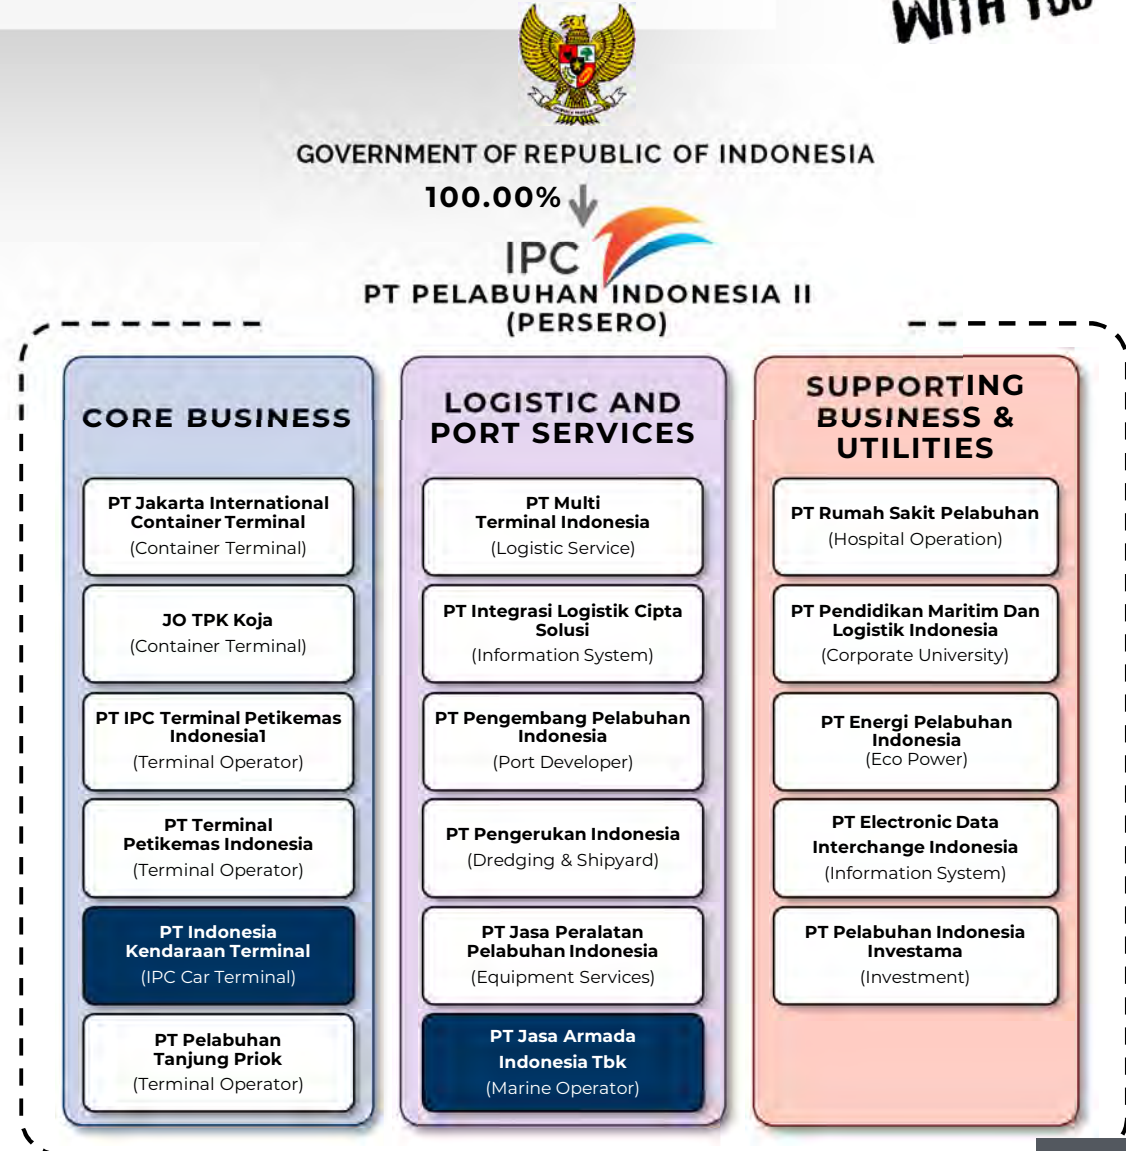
WITH YOU

GOVERNMENT OF REPUBLIC OF INDONESIA

100.00%

IPC
PT PELABUHAN INDONESIA II (PERSERO)

CORE BUSINESS

PT Jakarta International Container Terminal
(Container Terminal)

JO TPK Koja
(Container Terminal)

PT IPC Terminal Petikemas Indonesia1
(Terminal Operator)

PT Terminal Petikemas Indonesia
(Terminal Operator)

PT Indonesia Kendaraan Terminal
(IPC Car Terminal)

PT Pelabuhan Tanjung Priok
(Terminal Operator)

LOGISTIC AND PORT SERVICES

PT Multi Terminal Indonesia
(Logistic Service)

PT Integrasi Logistik Cipta Solusi
(Information System)

PT Pengembang Pelabuhan Indonesia
(Port Developer)

PT Pengerukan Indonesia
(Dredging & Shipyard)

PT Jasa Peralatan Pelabuhan Indonesia
(Equipment Services)

PT Jasa Armada Indonesia Tbk
(Marine Operator)

SUPPORTING BUSINESS & UTILITIES

PT Rumah Sakit Pelabuhan
(Hospital Operation)

PT Pendidikan Maritim Dan Logistik Indonesia
(Corporate University)

PT Energi Pelabuhan Indonesia
(Eco Power)

PT Electronic Data Interchange Indonesia
(Information System)

PT Pelabuhan Indonesia Investama
(Investment)